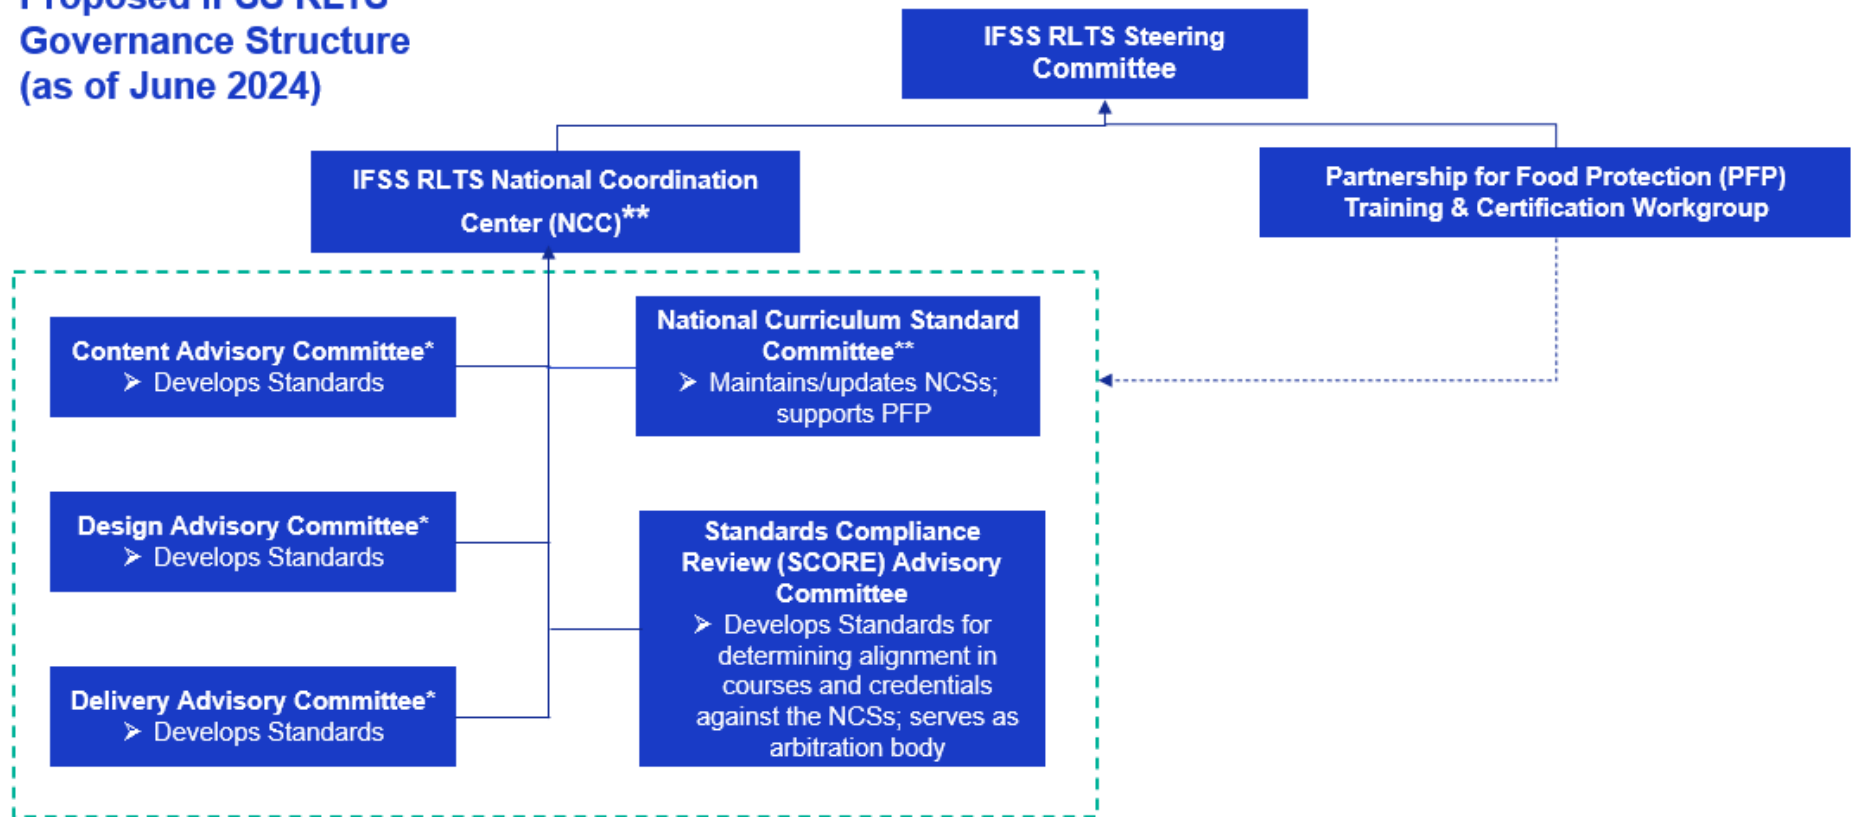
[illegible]
Governance Structure
(as of June 2024)

IFSS RLTS Steering Committee

IFSS RLTS National Coordination Center (NCC)**

Partnership for Food Protection (PFP) Training & Certification Workgroup

Content Advisory Committee*
➢ Develops Standards

National Curriculum Standard Committee**
➢ Maintains/updates NCSs; supports PFP

Design Advisory Committee*
➢ Develops Standards

Standards Compliance Review (SCORE) Advisory Committee
➢ Develops Standards for determining alignment in courses and credentials against the NCSs; serves as arbitration body

Delivery Advisory Committee*
➢ Develops Standards